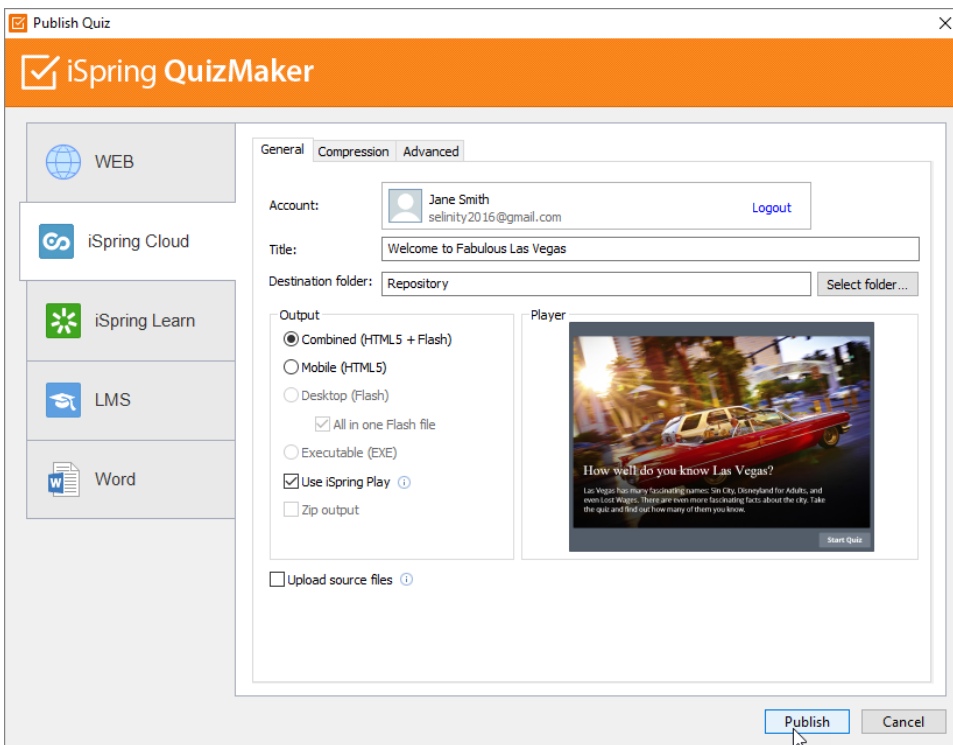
Publish Quiz

iSpring QuizMaker

WEB

iSpring Cloud

iSpring Learn

LMS

Word

General Compression Advanced

Account: Jane Smith
selinity2016@gmail.com
Logout

Title: Welcome to Fabulous Las Vegas

Destination folder: Repository
Select folder...

Output
Combined (HTML5 + Flash)
Mobile (HTML5)
Desktop (Flash)
All in one Flash file
Executable (EXE)
Use iSpring Play
Zip output

Player

How well do you know Las Vegas?

Las Vegas has many fascinating names: Sin City, Disneyland for Adults, and even Lost Wages. There are even more fascinating facts about the city. Take the quiz and find out how many of them you know.

Start Quiz

Upload source files

Publish Cancel